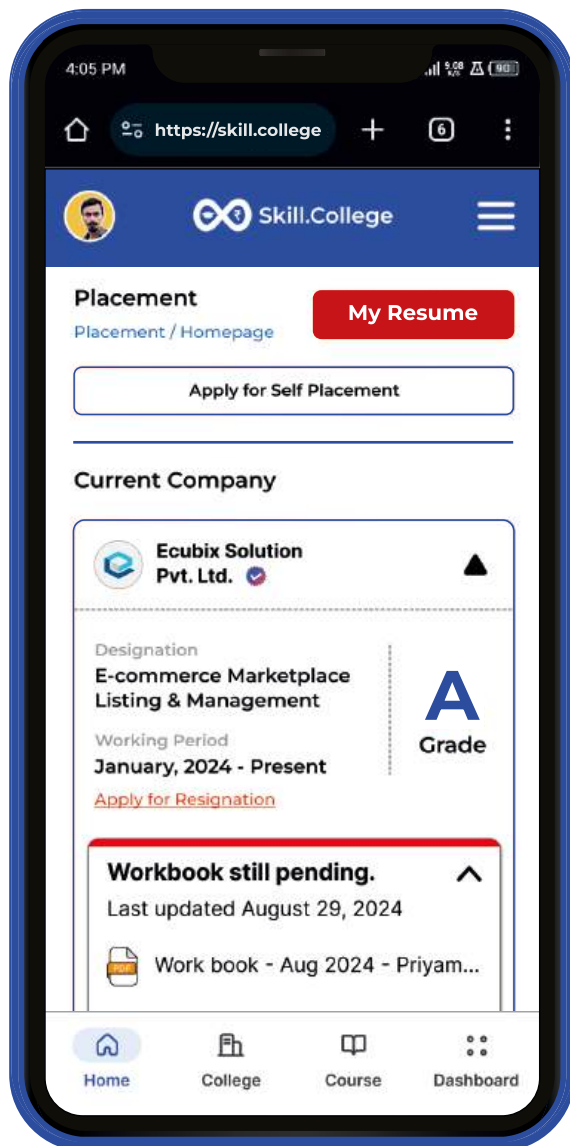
4:05 PM

https://skill.college

6

Skill.College

Placement
Placement / Homepage

My Resume

Apply for Self Placement

Current Company

Ecubix Solution Pvt. Ltd.

Designation
E-commerce Marketplace Listing & Management

Working Period
January, 2024 - Present

Apply for Resignation

A
Grade

Workbook still pending.
Last updated August 29, 2024

PDF
Work book - Aug 2024 - Priyam...

Home
College
Course
Dashboard